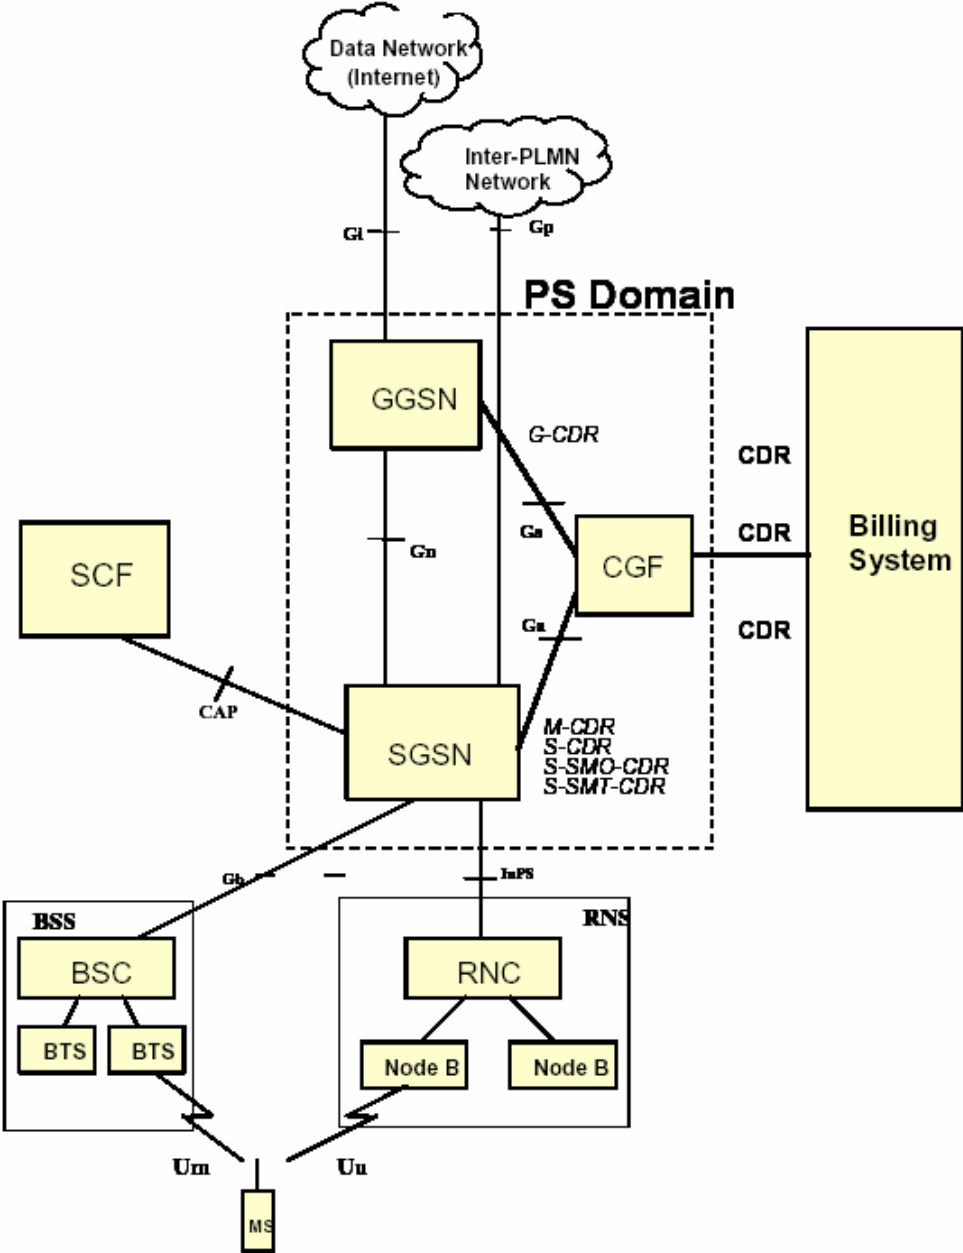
Data Network (Internet)

Inter-PLMN Network

Gi

Gp

PS Domain

GGSN

G-CDR

CDR

CDR

CDR

Billing System

SCF

Gn

Ga

CGF

Ga

CAP

SGSN

M-CDR
S-CDR
S-SMO-CDR
S-SMT-CDR

Gb

IuPS

BSS

RNS

BSC

RNC

BTS

BTS

Node B

Node B

Um

Uu

MS